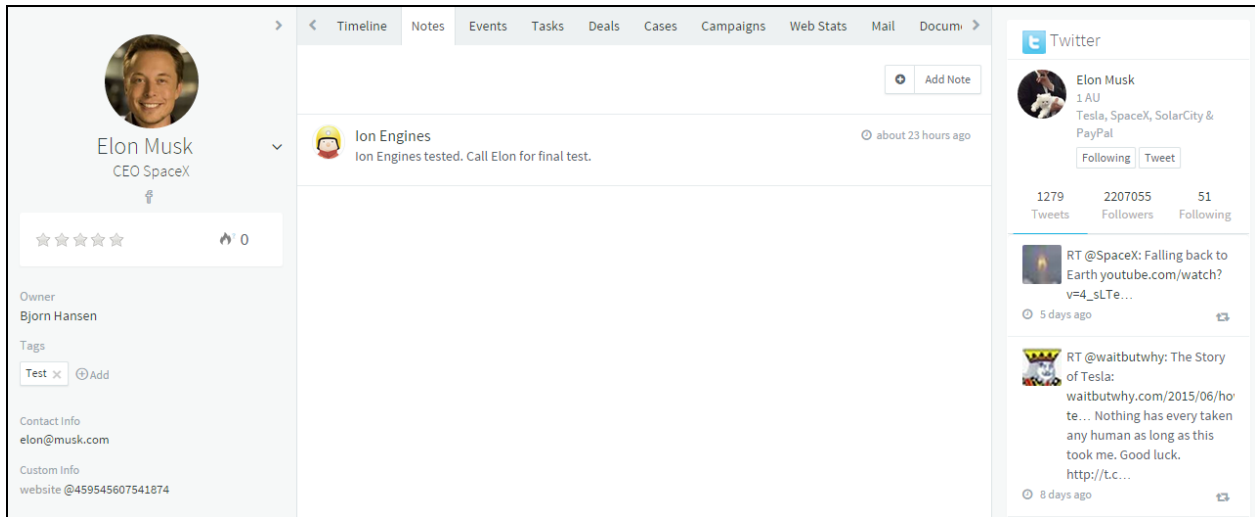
Elon Musk
CEO SpaceX

0

Owner
Bjorn Hansen

Tags
Test × Add

Contact Info
elon@musk.com

Custom Info
website @459545607541874

Timeline Notes Events Tasks Deals Cases Campaigns Web Stats Mail Docum

Add Note

Ion Engines
Ion Engines tested. Call Elon for final test.
about 23 hours ago

Twitter

Elon Musk
1 AU
Tesla, SpaceX, SolarCity & PayPal
Following Tweet

| 1279 | 2207055 | 51 |
|---|---|---|
| Tweets | Followers | Following |

RT @SpaceX: Falling back to Earth youtube.com/watch?v=4_sLTe…
5 days ago

RT @waitbutwhy: The Story of Tesla: waitbutwhy.com/2015/06/ho te… Nothing has every taken any human as long as this took me. Good luck. http://t.c…
8 days ago